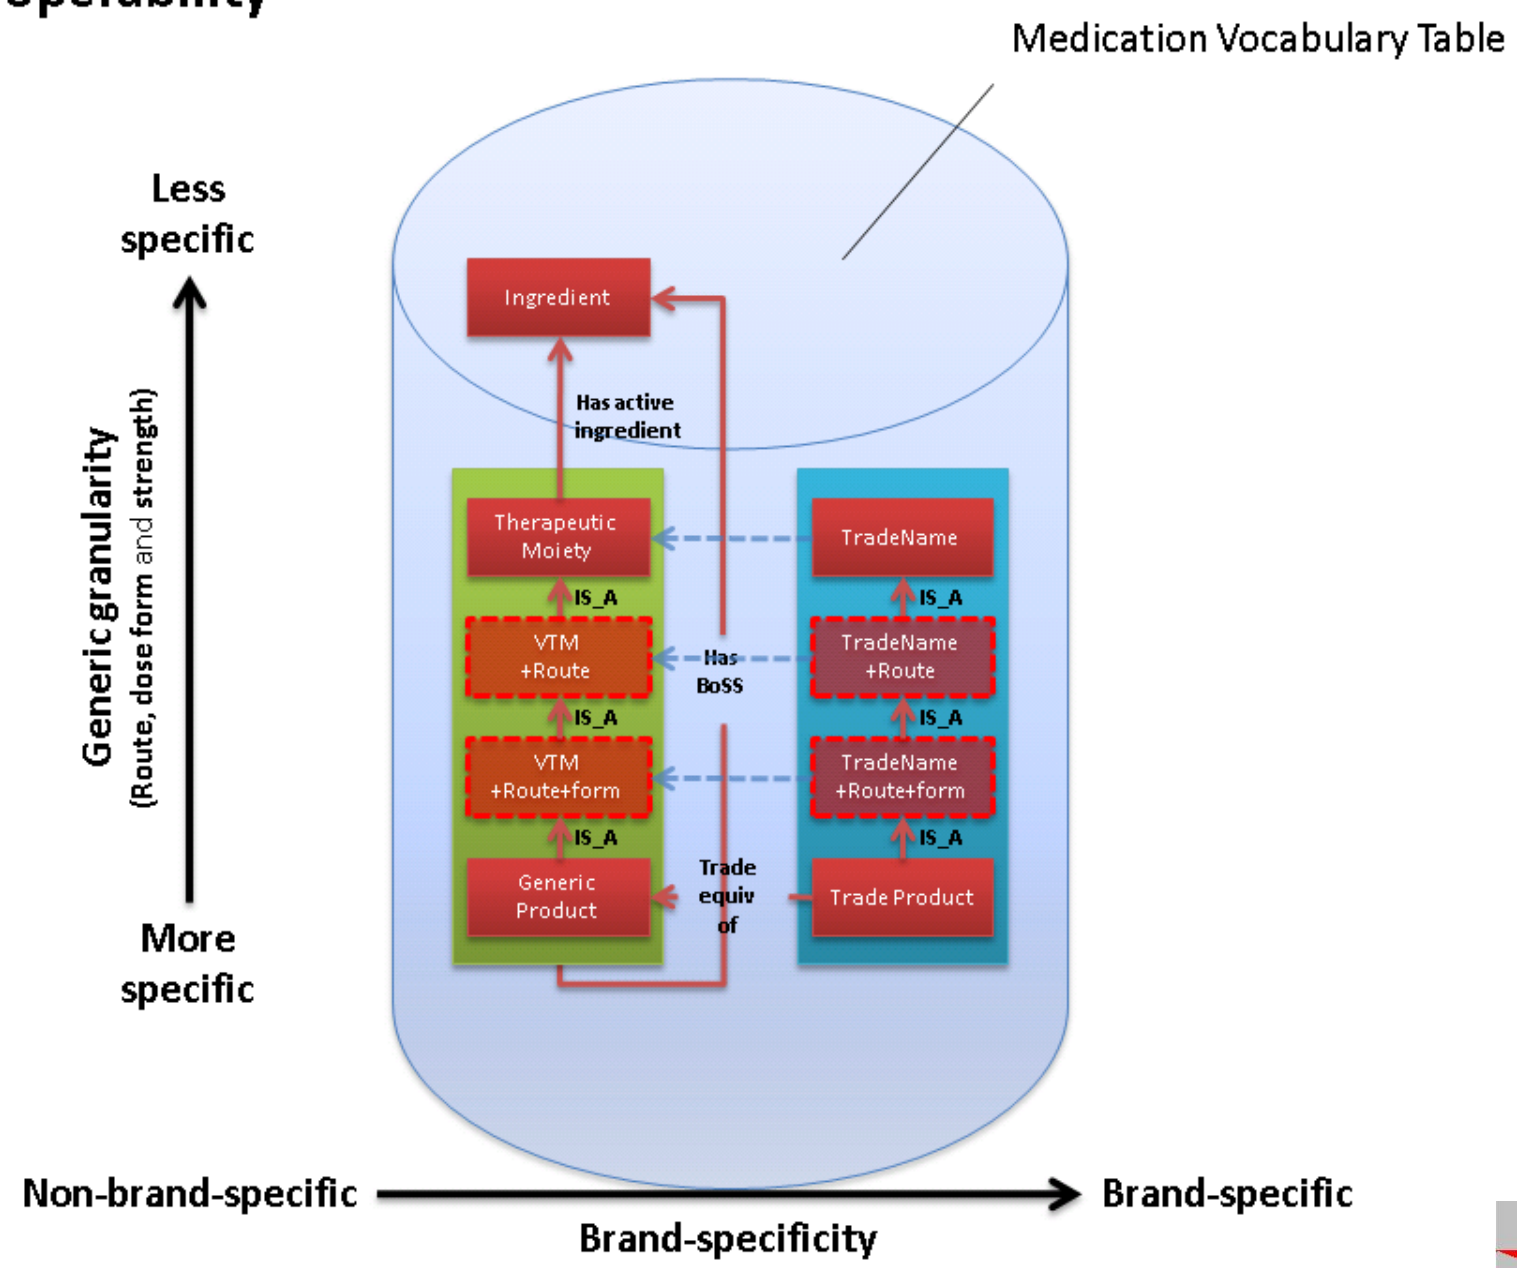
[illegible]

Medication Vocabulary Table

Less specific

Generic granularity
(Route, dose form and strength)

More specific

Ingredient

Has active ingredient

Therapeutic Moiety

IS_A

VTM +Route

IS_A

VTM +Route+form

IS_A

Generic Product

Has BoSS

Trade equiv of

TradeName

IS_A

TradeName +Route

IS_A

TradeName +Route+form

IS_A

Trade Product

Non-brand-specific

Brand-specific

Brand-specificity